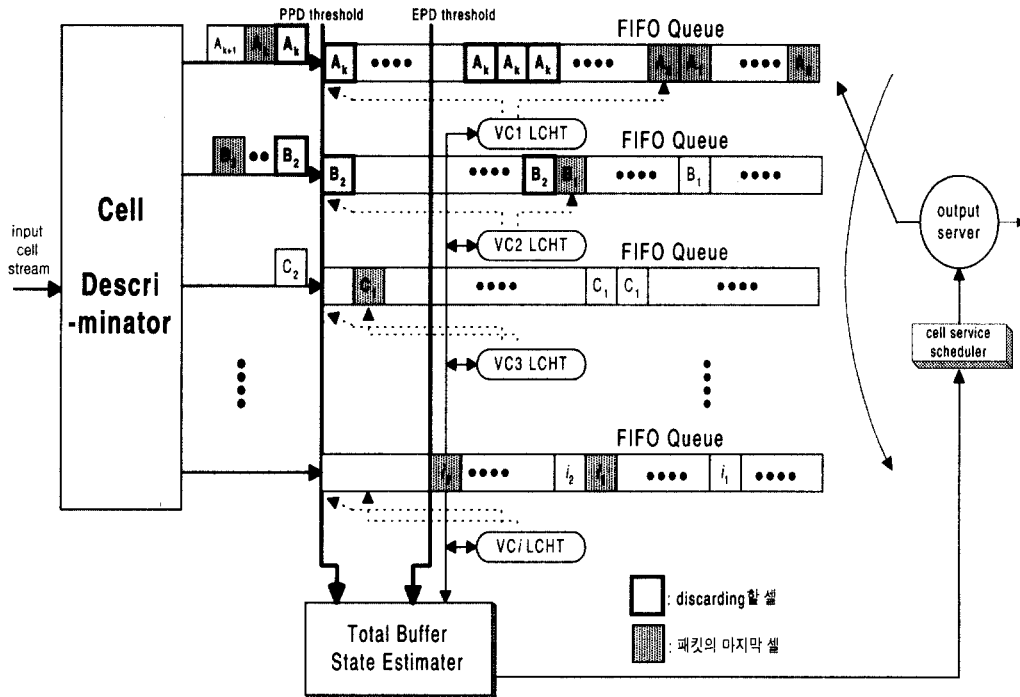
PPD threshold

EPD threshold

FIFO Queue

$A_{k+1}$ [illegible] $A_k$

$A_k$ •••• $A_k$ $A_k$ $A_k$ •••• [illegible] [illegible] •••• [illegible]

VC1 LCHT

FIFO Queue

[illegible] •• $B_2$

$B_2$ •••• $B_2$ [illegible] •••• $B_1$ ••••

VC2 LCHT

FIFO Queue

input cell stream

Cell

Descri -minator

$C_2$

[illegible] •••• $C_1$ $C_1$ ••••

VC3 LCHT

FIFO Queue

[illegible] •••• $i_2$ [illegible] •••• $i_1$ ••••

VC$i$ LCHT

output server

cell service scheduler

: discarding할 셀

: 패킷의 마지막 셀

Total Buffer State Estimater